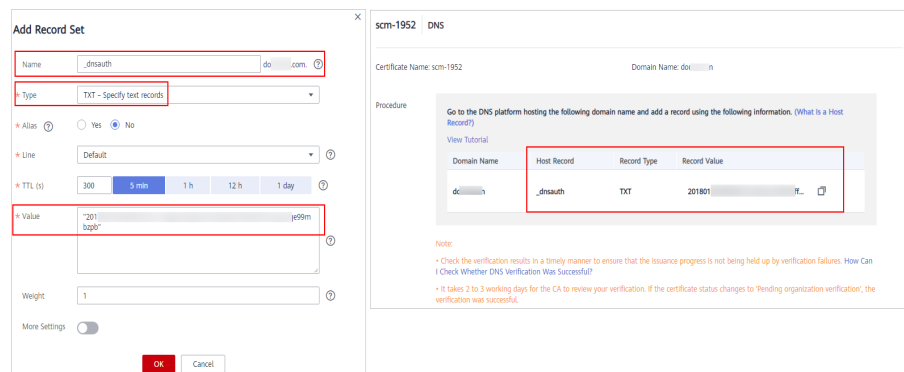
Add Record Set

Name _dnsauth do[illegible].com. ?

* Type TXT – Specify text records

* Alias ? Yes No

* Line Default ?

* TTL (s) 300 5 min 1 h 12 h 1 day ?

* Value "201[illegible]je99m bzpb" ?

Weight 1 ?

More Settings

OK Cancel

scm-1952 DNS

Certificate Name: scm-1952

Domain Name: do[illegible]n

Procedure

Go to the DNS platform hosting the following domain name and add a record using the following information. (What Is a Host Record?)

View Tutorial

| Domain Name | Host Record | Record Type | Record Value |
|---|---|---|---|
| do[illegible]n | _dnsauth | TXT | 201801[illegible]ff... |

Note:

• Check the verification results in a timely manner to ensure that the issuance progress is not being held up by verification failures. How Can I Check Whether DNS Verification Was Successful?

• It takes 2 to 3 working days for the CA to review your verification. If the certificate status changes to 'Pending organization verification', the verification was successful.